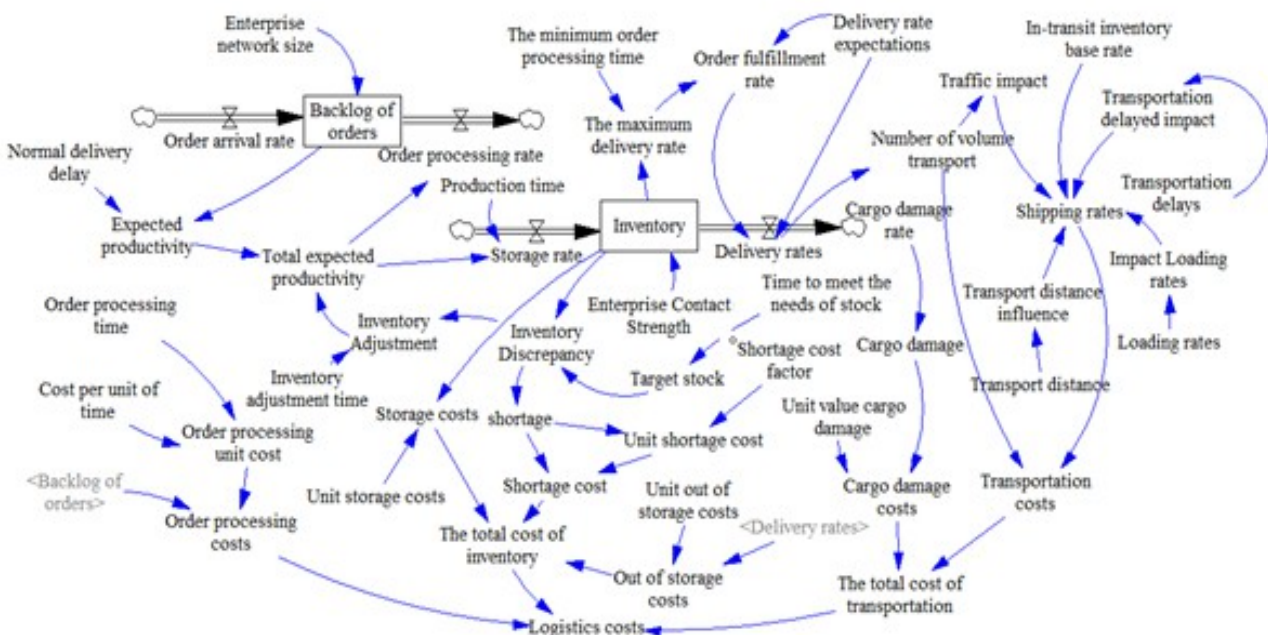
Enterprise network size

Backlog of orders

Order arrival rate

Order processing rate

The minimum order processing time

The maximum delivery rate

Order fulfillment rate

Delivery rate expectations

In-transit inventory base rate

Traffic impact

Transportation delayed impact

Number of volume transport

Normal delivery delay

Expected productivity

Production time

Total expected productivity

Storage rate

Inventory

Delivery rates

Cargo damage rate

Shipping rates

Transportation delays

Impact Loading rates

Loading rates

Transport distance influence

Transport distance

Time to meet the needs of stock

Enterprise Contact Strength

Order processing time

Inventory Adjustment

Inventory Discrepancy

Target stock

Shortage cost factor

Cargo damage

Inventory adjustment time

Cost per unit of time

Order processing unit cost

Storage costs

shortage

Unit shortage cost

Unit value cargo damage

<Backlog of orders>

Order processing costs

Unit storage costs

Shortage cost

Unit out of storage costs

<Delivery rates>

Cargo damage costs

Transportation costs

The total cost of inventory

Out of storage costs

The total cost of transportation

Logistics costs